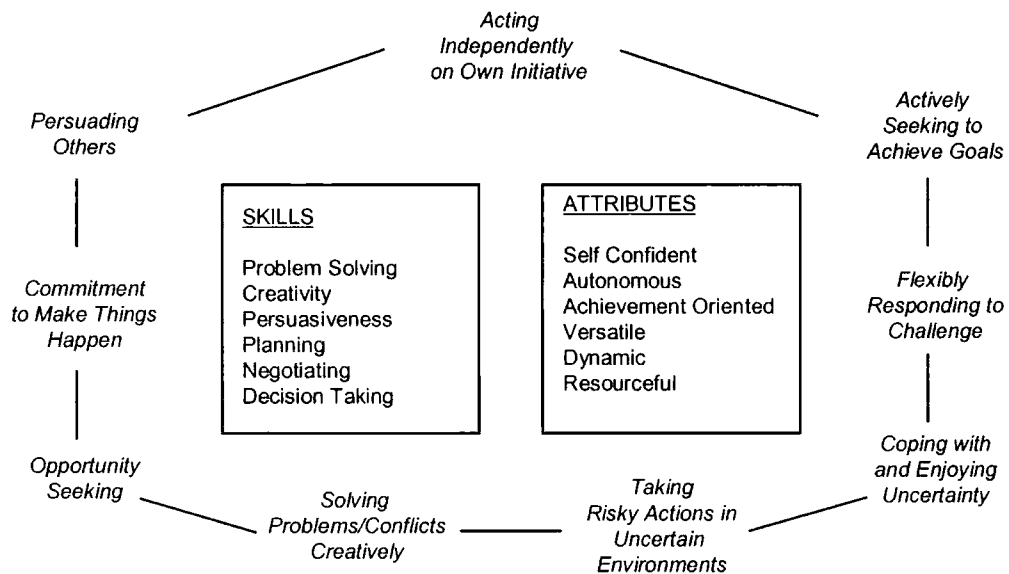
Acting Independently on Own Initiative

Persuading Others

Actively Seeking to Achieve Goals

SKILLS

Problem Solving
Creativity
Persuasiveness
Planning
Negotiating
Decision Taking

ATTRIBUTES

Self Confident
Autonomous
Achievement Oriented
Versatile
Dynamic
Resourceful

Commitment to Make Things Happen

Flexibly Responding to Challenge

Opportunity Seeking

Coping with and Enjoying Uncertainty

Solving Problems/Conflicts Creatively

Taking Risky Actions in Uncertain Environments